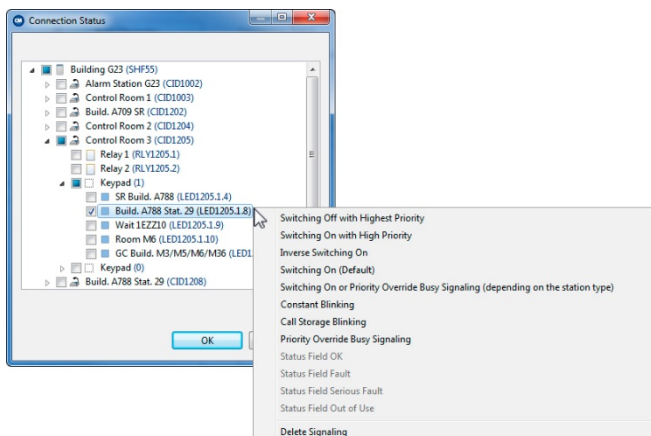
Connection Status

Building G23 (SHF55)
Alarm Station G23 (CID1002)
Control Room 1 (CID1003)
Build. A709 SR (CID1202)
Control Room 2 (CID1204)
Control Room 3 (CID1205)
Relay 1 (RLY1205.1)
Relay 2 (RLY1205.2)
Keypad (1)
SR Build. A788 (LED1205.1.4)
Build. A788 Stat. 29 (LED1205.1.8)
Wait 1EZZ10 (LED1205.1.9)
Room M6 (LED1205.1.10)
GC Build. M3/M5/M6/M36 (LED1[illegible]
Keypad (0)
Build. A788 Stat. 29 (CID1208)

OK

Switching Off with Highest Priority
Switching On with High Priority
Inverse Switching On
Switching On (Default)
Switching On or Priority Override Busy Signaling (depending on the station type)
Constant Blinking
Call Storage Blinking
Priority Override Busy Signaling
Status Field OK
Status Field Fault
Status Field Serious Fault
Status Field Out of Use
Delete Signaling